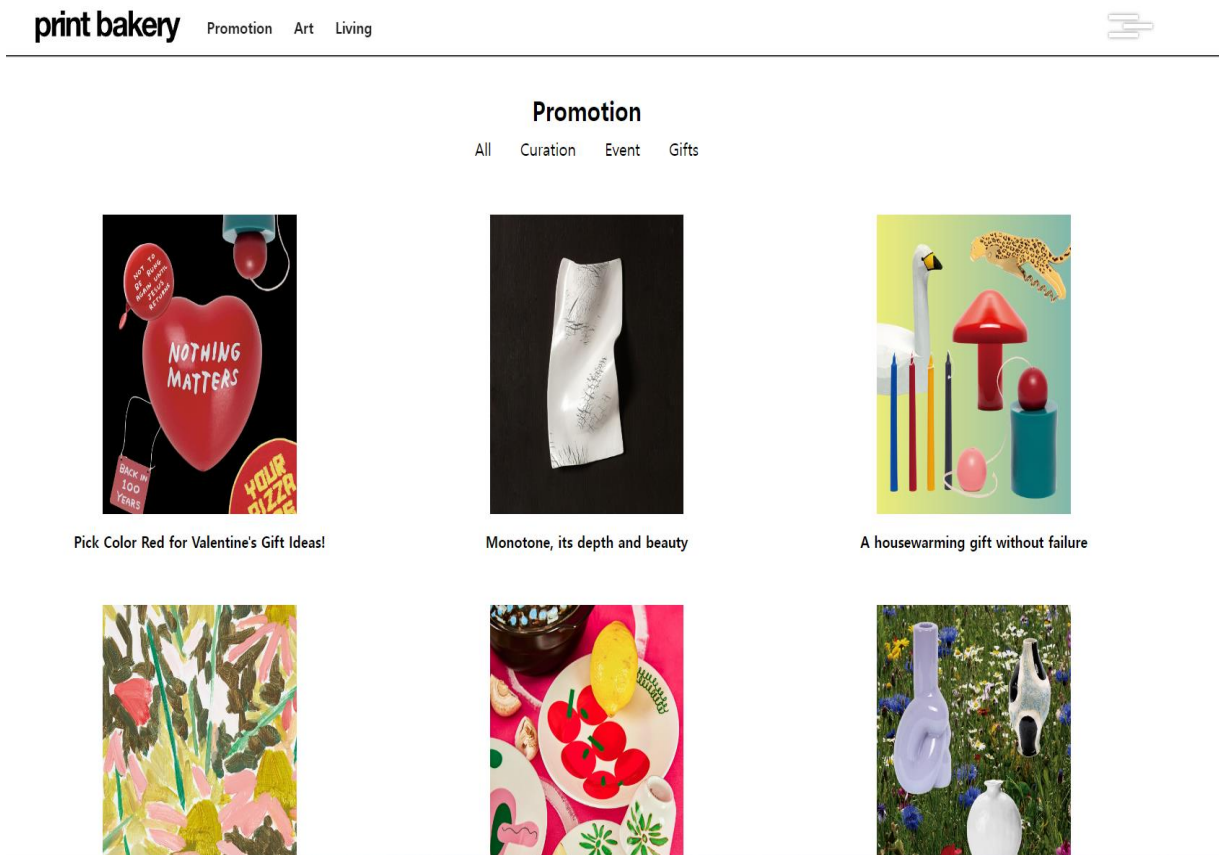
print bakery Promotion Art Living

Promotion

All Curation Event Gifts

NOT TO BE BURIED AGAIN UNTIL JESUS RETURNS

NOTHING MATTERS

BACK IN 100 YEARS

YOUR PIZZA

Pick Color Red for Valentine's Gift Ideas!

Monotone, its depth and beauty

A housewarming gift without failure